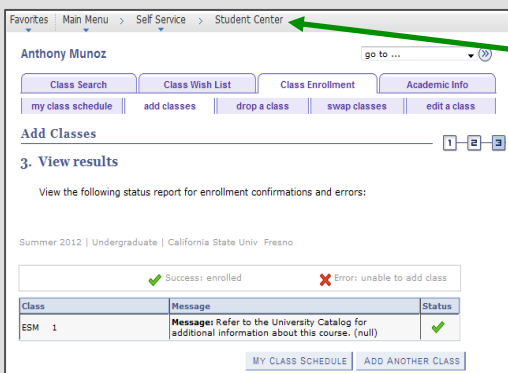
Favorites | Main Menu > Self Service > Student Center

Anthony Munoz

go to ...

Class Search | Class Wish List | Class Enrollment | Academic Info

my class schedule | add classes | drop a class | swap classes | edit a class

Add Classes

1 2 3

3. View results

View the following status report for enrollment confirmations and errors:

Summer 2012 | Undergraduate | California State Univ Fresno

Success: enrolled

Error: unable to add class

| Class | Message | Status |
|---|---|---|
| ESM 1 | Message: Refer to the University Catalog for additional information about this course. (null) | |

My Class Schedule

Add Another Class